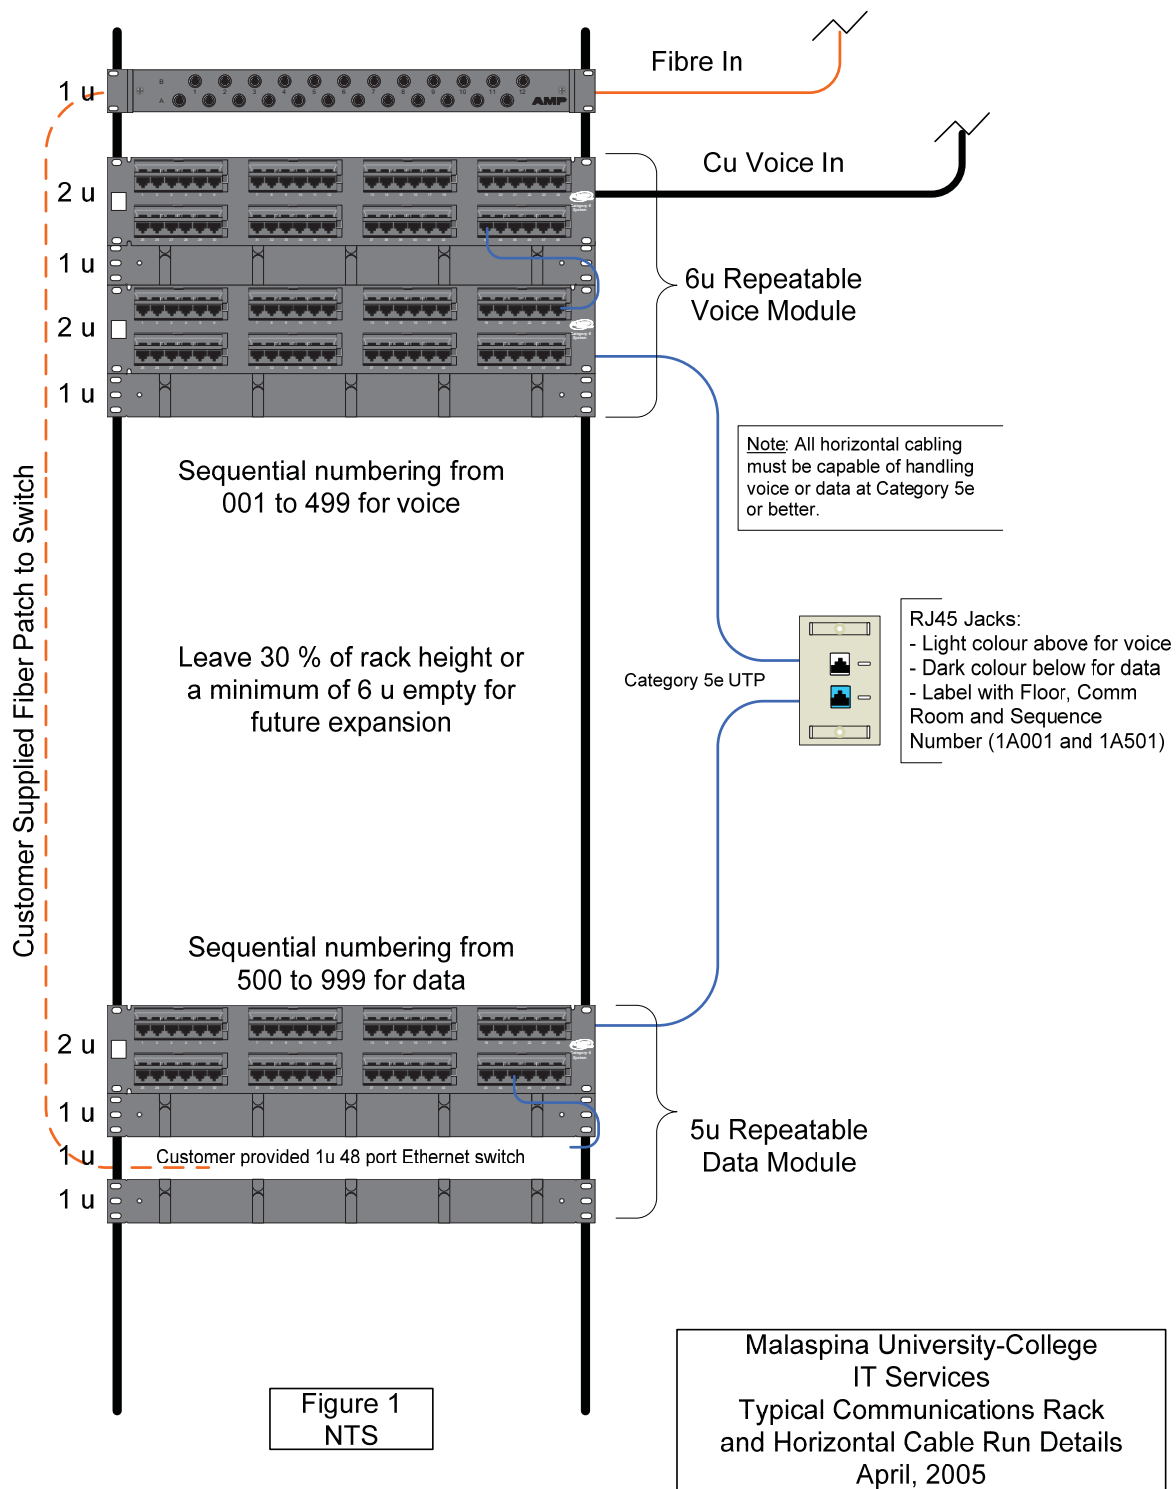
1 u

Fibre In

2 u

Cu Voice In

1 u

6u Repeatable Voice Module

2 u

1 u

Sequential numbering from 001 to 499 for voice

Note: All horizontal cabling must be capable of handling voice or data at Category 5e or better.

Customer Supplied Fiber Patch to Switch

RJ45 Jacks:
- Light colour above for voice
- Dark colour below for data
- Label with Floor, Comm Room and Sequence Number (1A001 and 1A501)

Leave 30 % of rack height or a minimum of 6 u empty for future expansion

Category 5e UTP

Sequential numbering from 500 to 999 for data

2 u

1 u

5u Repeatable Data Module

1 u

Customer provided 1u 48 port Ethernet switch

1 u

Figure 1
NTS

Malaspina University-College
IT Services
Typical Communications Rack and Horizontal Cable Run Details
April, 2005